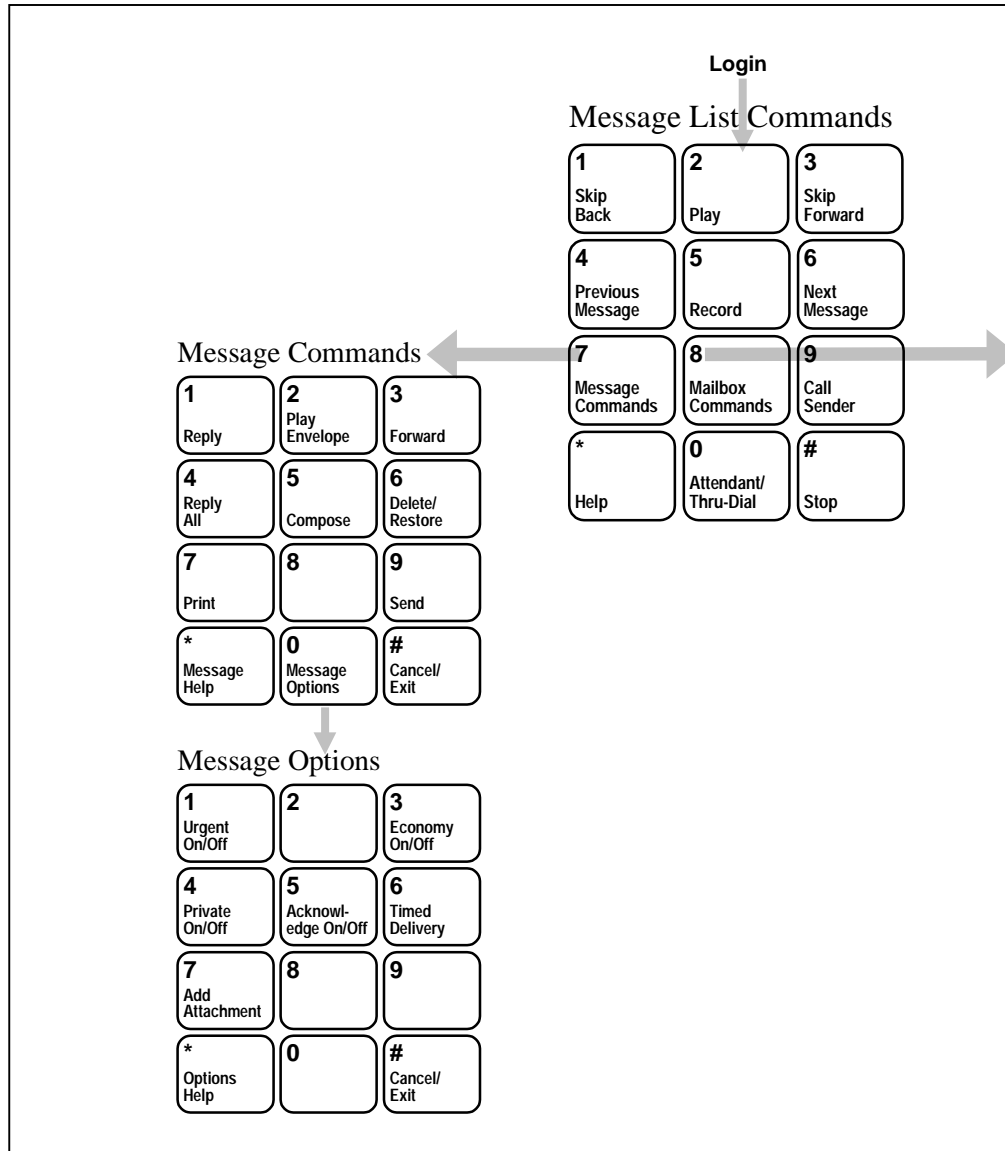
Login

Message List Commands

| | | |
|---|---|---|
| 1 Skip Back | 2 Play | 3 Skip Forward |
| 4 Previous Message | 5 Record | 6 Next Message |
| 7 Message Commands | 8 Mailbox Commands | 9 Call Sender |
| * Help | 0 Attendant/ Thru-Dial | # Stop |

Message Commands

| | | |
|---|---|---|
| 1 Reply | 2 Play Envelope | 3 Forward |
| 4 Reply All | 5 Compose | 6 Delete/ Restore |
| 7 Print | 8 | 9 Send |
| * Message Help | 0 Message Options | # Cancel/ Exit |

Message Options

| | | |
|---|---|---|
| 1 Urgent On/Off | 2 | 3 Economy On/Off |
| 4 Private On/Off | 5 Acknowledge On/Off | 6 Timed Delivery |
| 7 Add Attachment | 8 | 9 |
| * Options Help | 0 | # Cancel/ Exit |